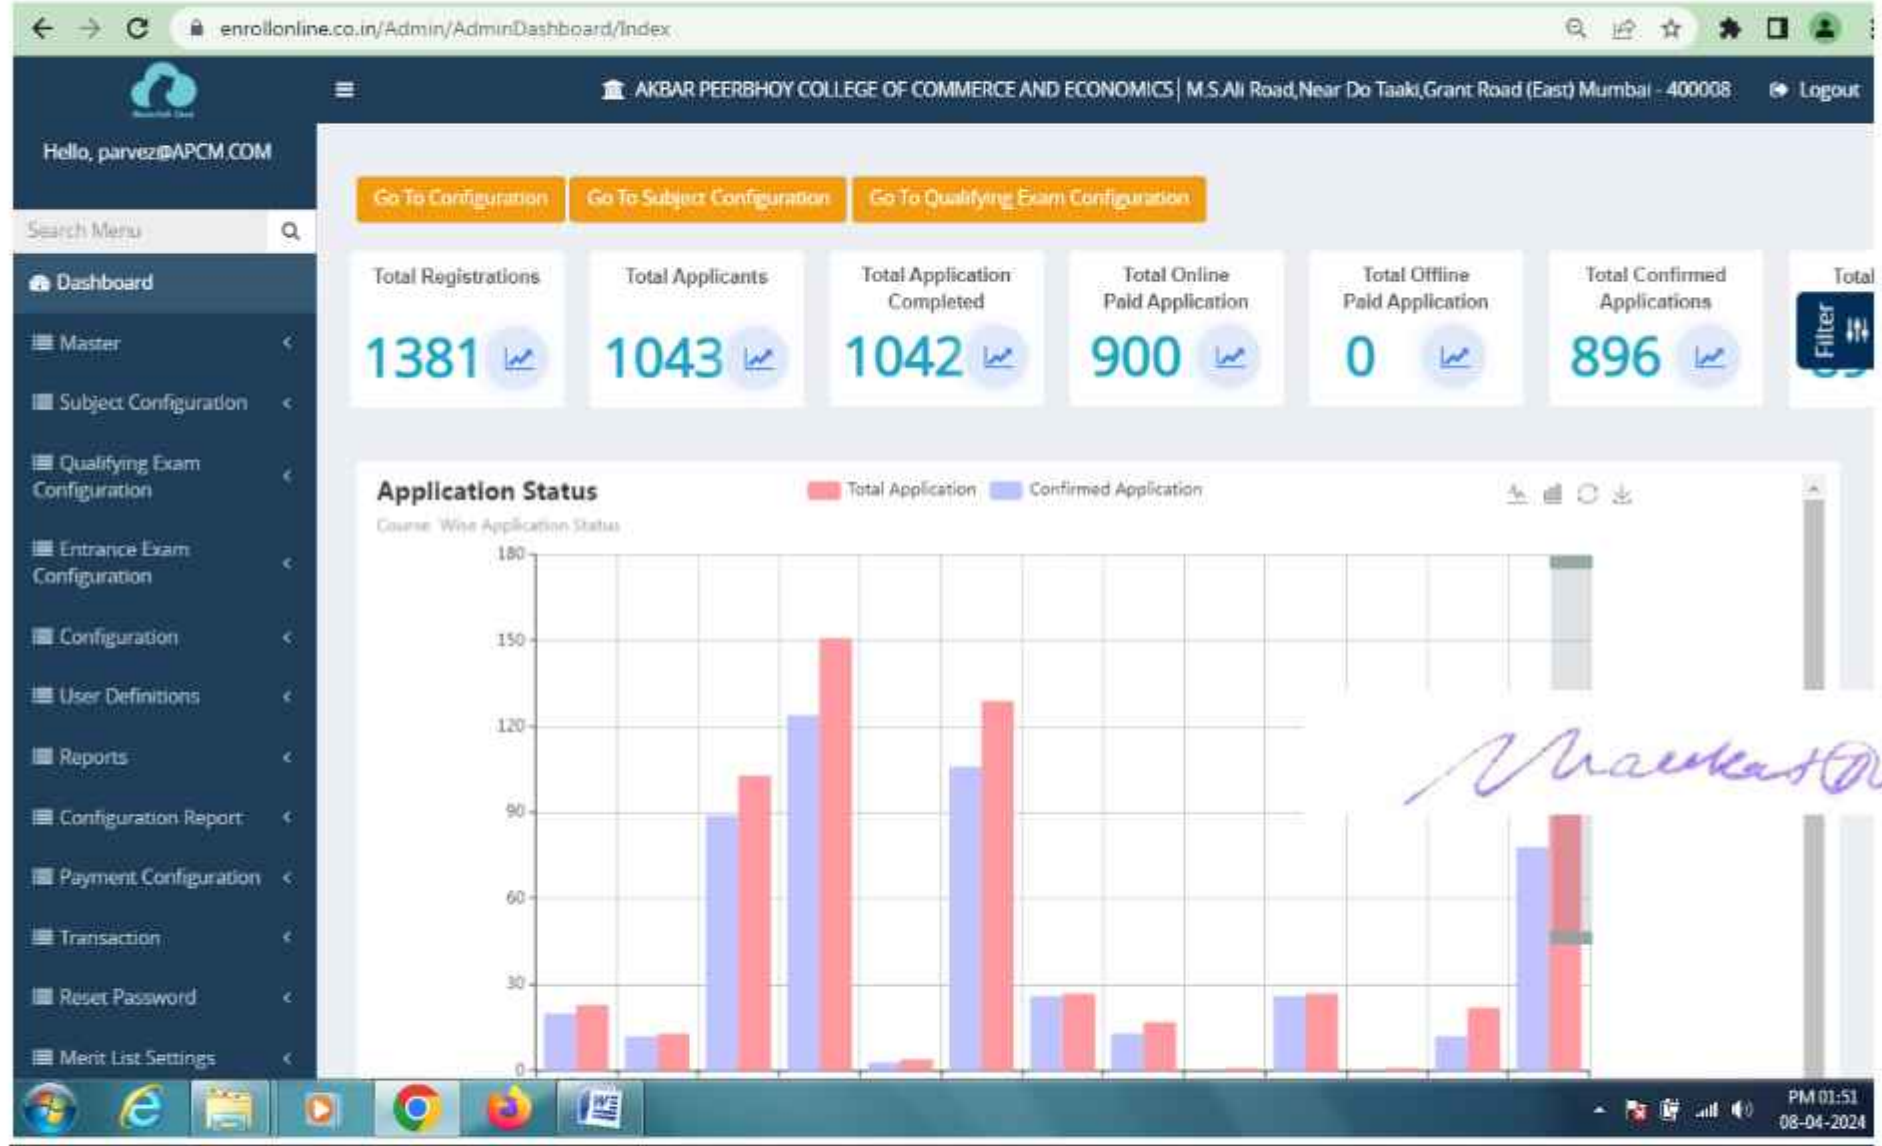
enrollonline.co.in/Admin/AdminDashboard/Index

AKBAR PEERBHOY COLLEGE OF COMMERCE AND ECONOMICS | M.S.Ali Road,Near Do Taaki,Grant Road (East) Mumbai - 400008

Logout

Hello, parvez@APCM.COM

Search Menu

Dashboard
Master
Subject Configuration
Qualifying Exam Configuration
Entrance Exam Configuration
Configuration
User Definitions
Reports
Configuration Report
Payment Configuration
Transaction
Reset Password
Merit List Settings

Go To Configuration | Go To Subject Configuration | Go To Qualifying Exam Configuration

Total Registrations 1381

Total Applicants 1043

Total Application Completed 1042

Total Online Paid Application 900

Total Offline Paid Application 0

Total Confirmed Applications 896

Total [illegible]

Filter

Application Status

Course Wise Application Status

Total Application Confirmed Application

180
150
120
90
60
30
0

PM 01:51
08-04-2024